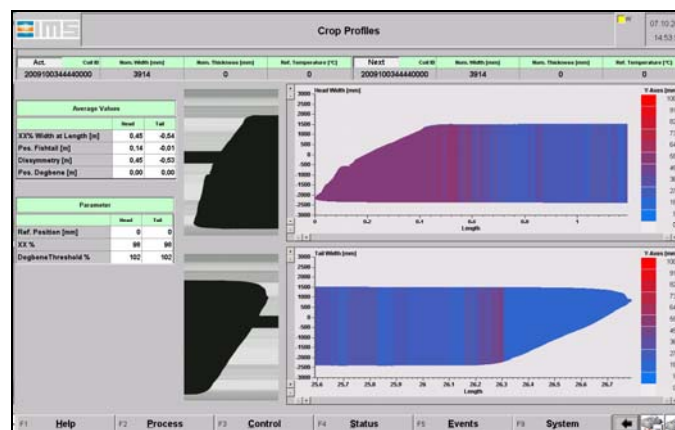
IMS

Crop Profiles

07.10.2
14:53

| Act. | Coil ID | Nom. Width [mm] | Nom. Thickness [mm] | Ref. Temperature [°C] |
|---|---|---|---|---|
| | 2009100344440000 | 3914 | 0 | 0 |

| Next | Coil ID | Nom. Width [mm] | Nom. Thickness [mm] | Ref. Temperature [°C] |
|---|---|---|---|---|
| | 2009100344440000 | 3914 | 0 | 0 |

Average Values

| | Head | Tail |
|---|---|---|
| XX% Width at Length [m] | 0,45 | -0,54 |
| Pos. Fishtail [m] | 0,14 | -0,01 |
| Dissymmetry [m] | 0,45 | -0,53 |
| Pos. Dogbone [m] | 0,00 | 0,00 |

Parameter

| | Head | Tail |
|---|---|---|
| Ref. Position [mm] | 0 | 0 |
| XX % | 98 | 98 |
| DogboneThreshold % | 102 | 102 |

Head Width [mm]
3000 2500 2000 1500 1000 500 0 -500 -1000 -1500 -2000 -2500 -3000
0 0,2 0,4 0,6 0,8 1
Length
Y-Axes [mm]
100 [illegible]

Tail Width [mm]
3000 2500 2000 1500 1000 500 0 -500 -1000 -1500 -2000 -2500 -3000
25,6 25,7 25,8 25,9 26 26,1 26,2 26,3 26,4 26,5 26,6 26,7
Length
Y-Axes [mm]
100 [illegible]

F1 Help F2 Process F3 Control F4 Status F5 Events F6 System